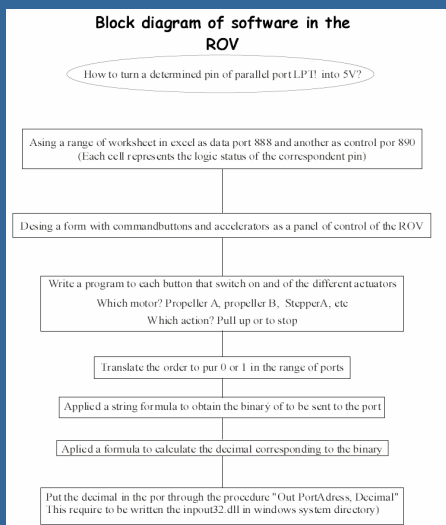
Block diagram of software in the ROV

How to turn a determined pin of parallel port LPT! into 5V?

Asing a range of worksheet in excel as data port 888 and another as control por 890 (Each cell represents the logic status of the correspondent pin)

Desing a form with commandbuttons and accelerators as a panel of control of the ROV

Write a program to each button that switch on and of the different actuators
Which motor? Propeller A, propeller B, StepperA, etc
Which action? Pull up or to stop

Translate the order to pur 0 or 1 in the range of ports

Applied a string formula to obtain the binarý of to be sent to the port

Aplied a formula to calculate the decimal corresponding to the binary

Put the decimal in the por through the procedure "Out PortAdress, Decimal" This require to be written the inpout32.dll in windows system directory)